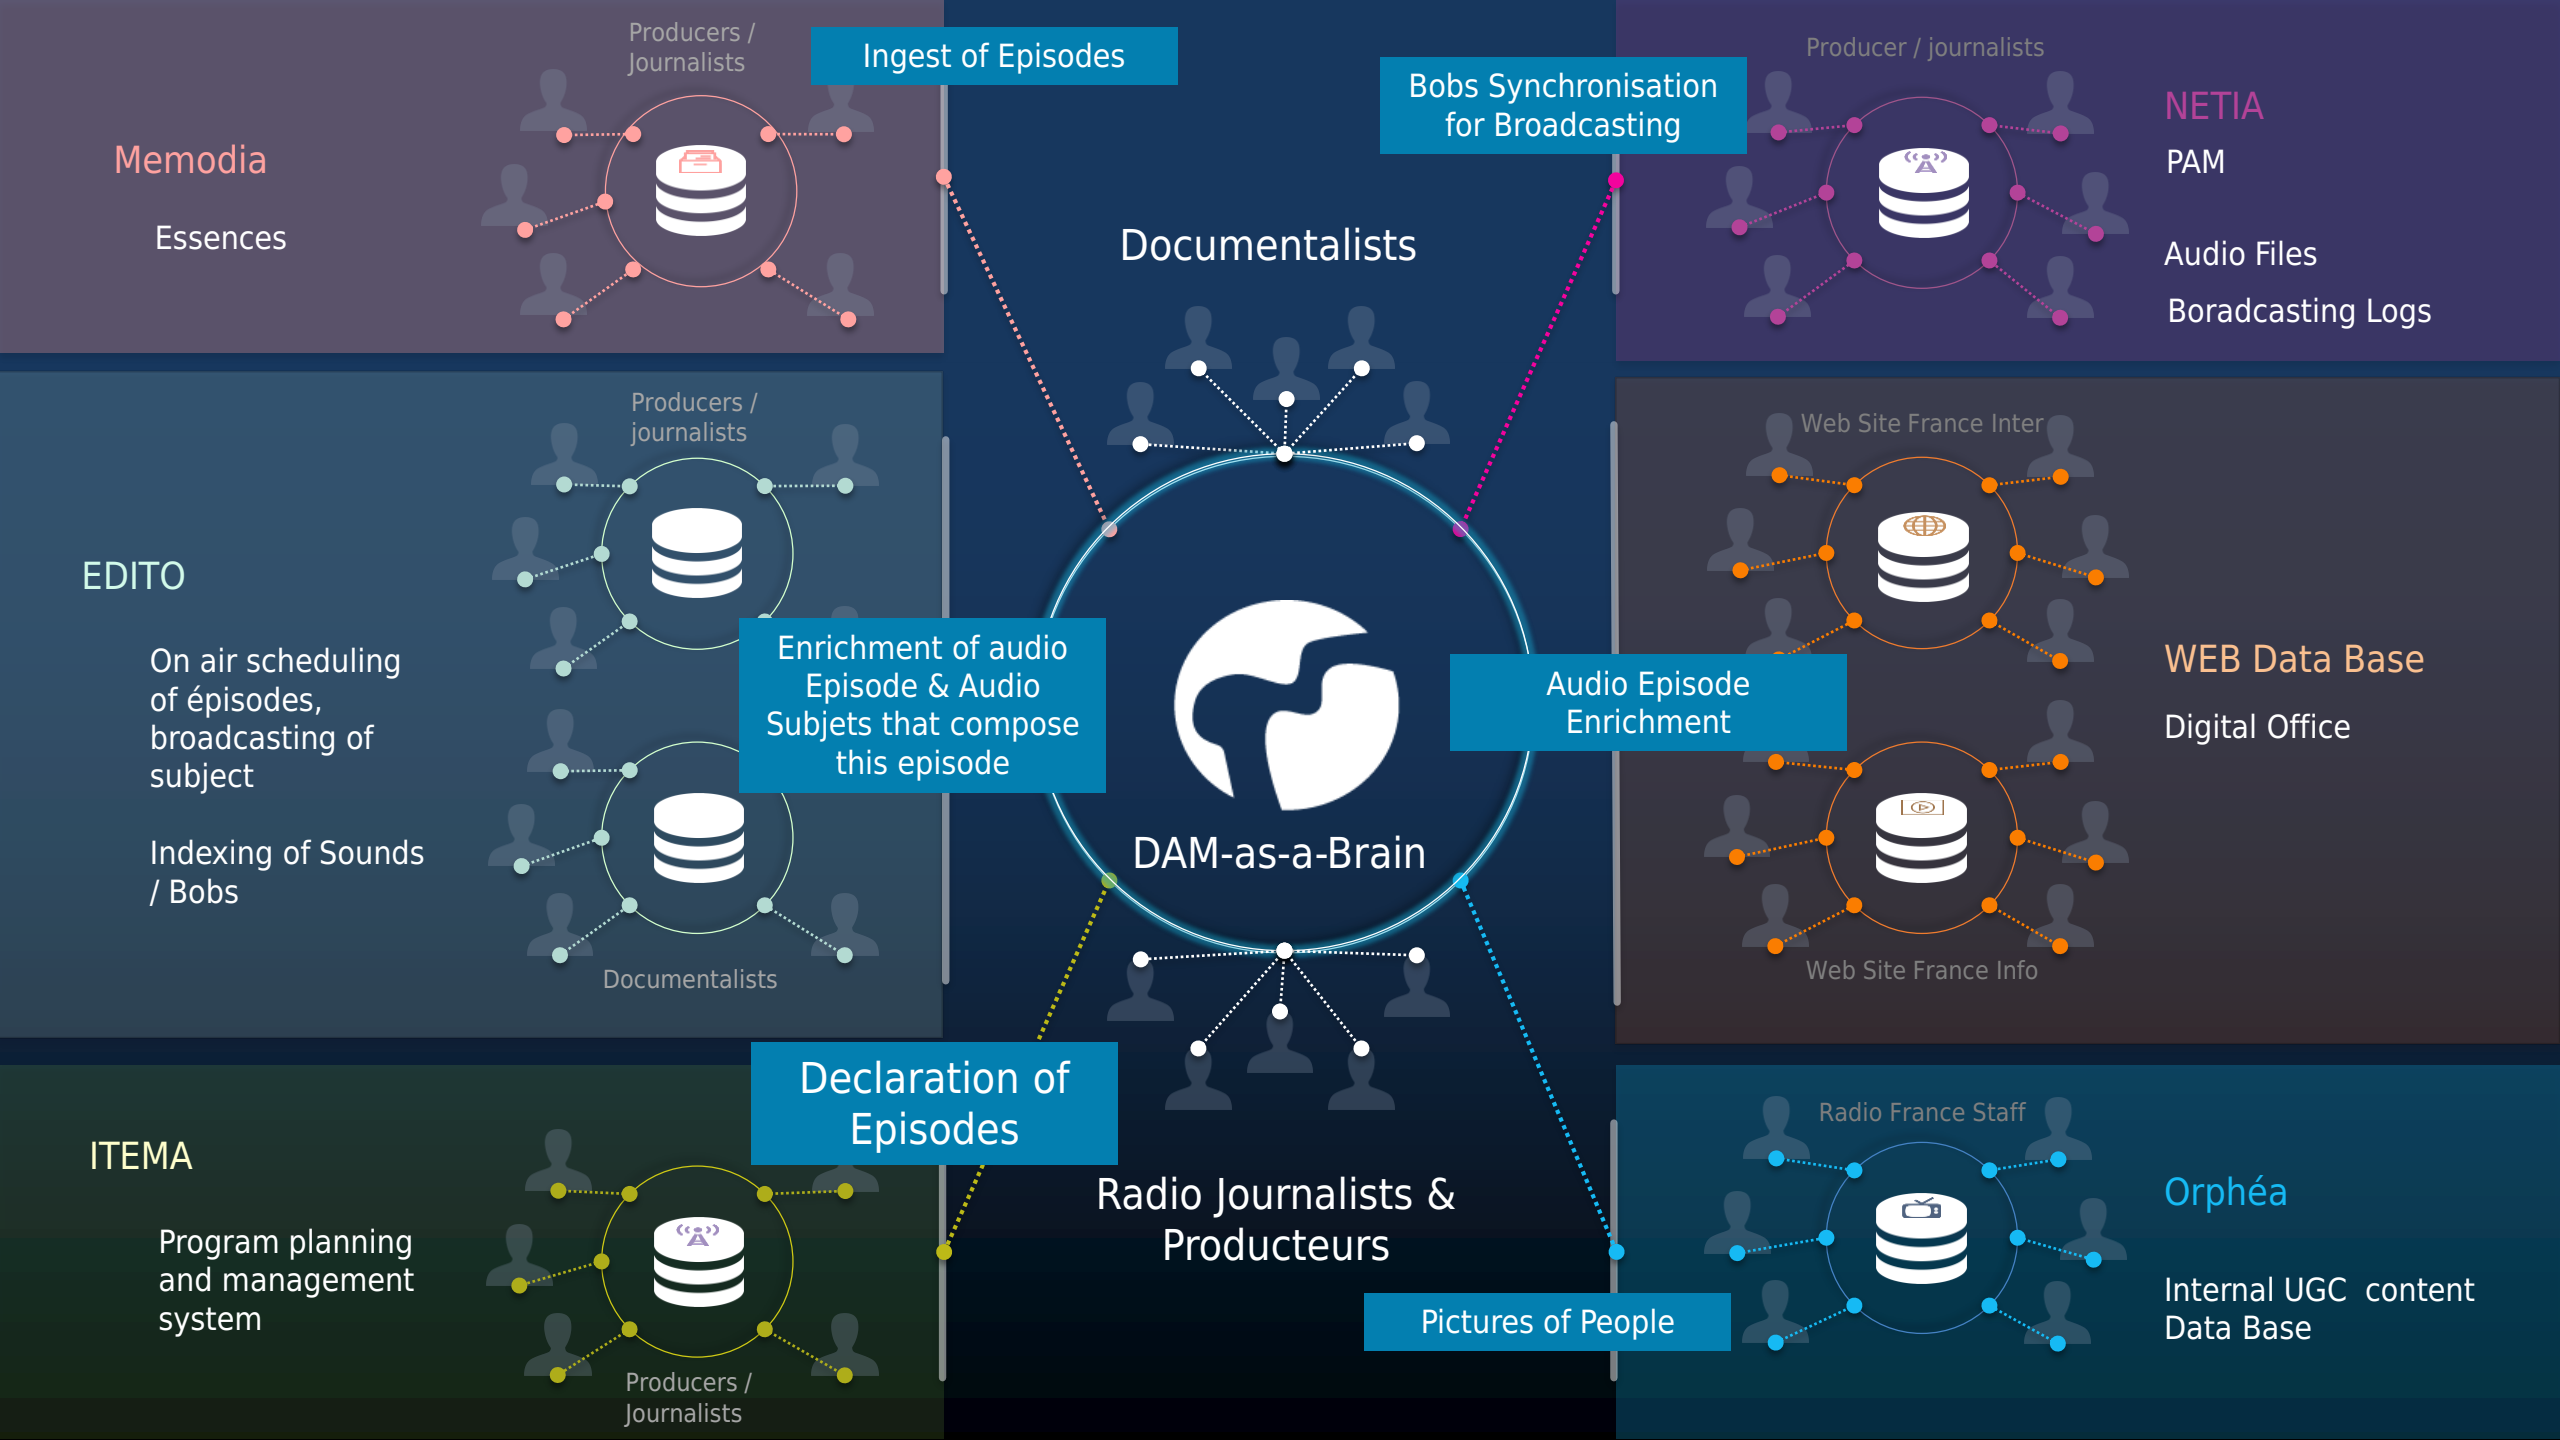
Memodia

Essences

Producers / Journalists

Ingest of Episodes

Bobs Synchronisation for Broadcasting

Producer / journalists

NETIA

PAM

Audio Files

Boradcasting Logs

Documentalists

EDITO

On air scheduling of épisodes, broadcasting of subject

Indexing of Sounds / Bobs

Producers / journalists

Documentalists

Enrichment of audio Episode & Audio Subjets that compose this episode

DAM-as-a-Brain

Audio Episode Enrichment

Web Site France Inter

WEB Data Base

Digital Office

Web Site France Info

ITEMA

Program planning and management system

Producers / Journalists

Declaration of Episodes

Radio Journalists & Producteurs

Pictures of People

Radio France Staff

Orphéa

Internal UGC content Data Base